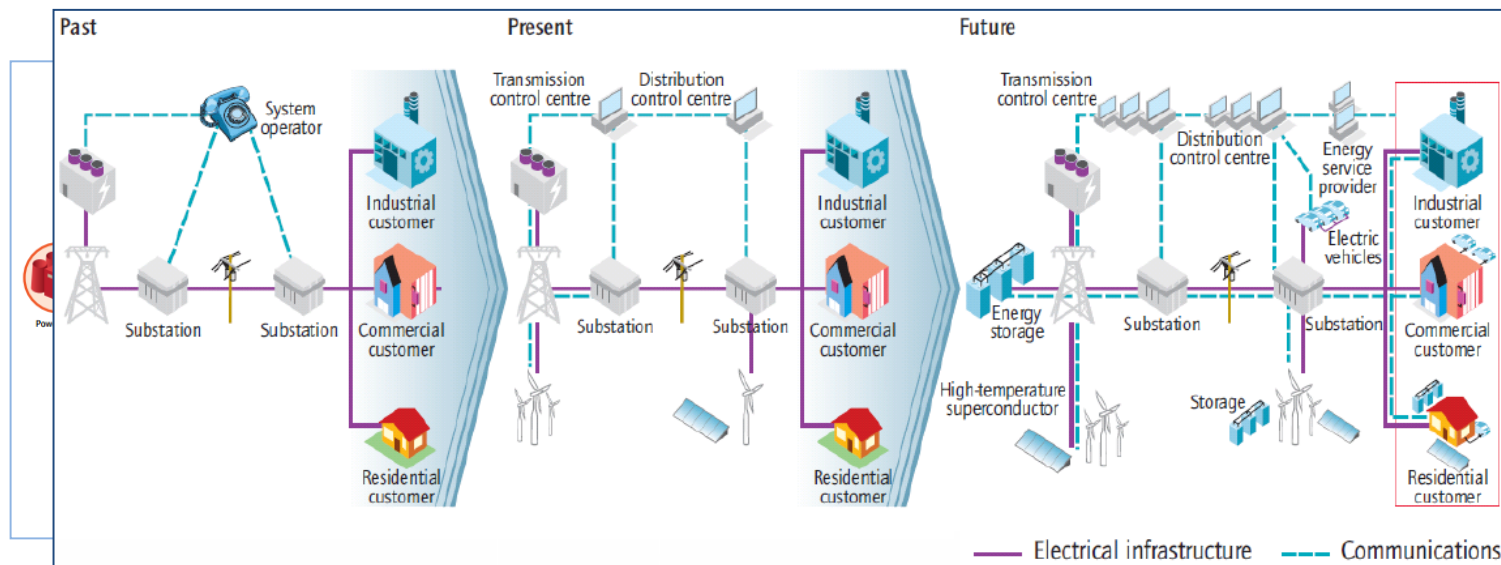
Past

System operator

Industrial customer

Substation

Substation

Commercial customer

Residential customer

Present

Transmission control centre

Distribution control centre

Industrial customer

Substation

Substation

Commercial customer

Residential customer

Future

Transmission control centre

Distribution control centre

Energy service provider

Industrial customer

Electric vehicles

Energy storage

Substation

Substation

Commercial customer

High-temperature superconductor

Storage

Residential customer

Pow

Electrical infrastructure

Communications